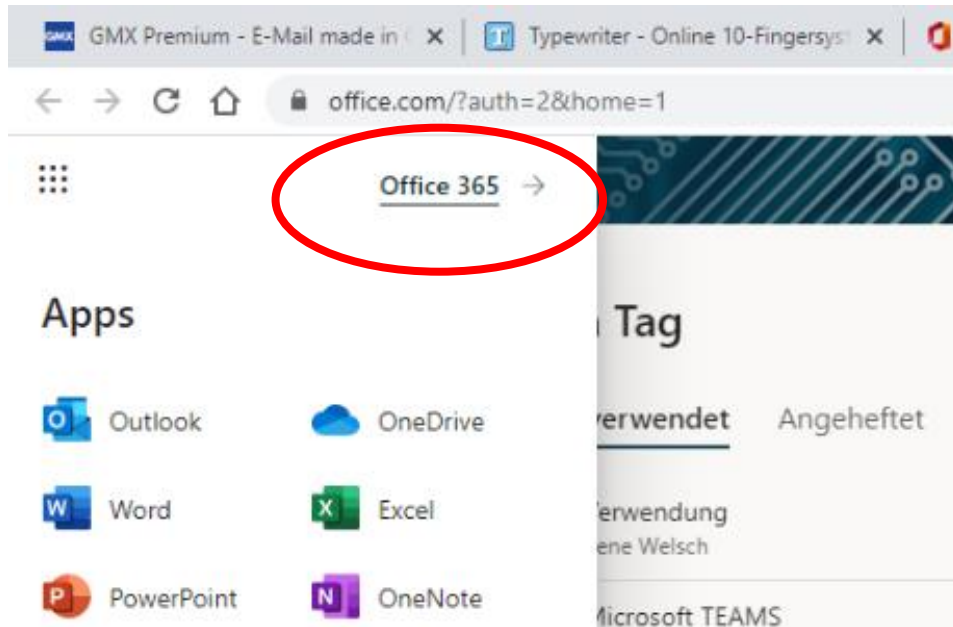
GMX GMX Premium - E-Mail made in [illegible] ×
T Typewriter - Online 10-Fingersys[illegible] ×

office.com/?auth=2&home=1

Office 365 →

Apps

Outlook
OneDrive
Word
Excel
PowerPoint
OneNote

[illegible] Tag

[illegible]verwendet
Angeheftet

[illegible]erwendung
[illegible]ene Welsch

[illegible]icrosoft TEAMS